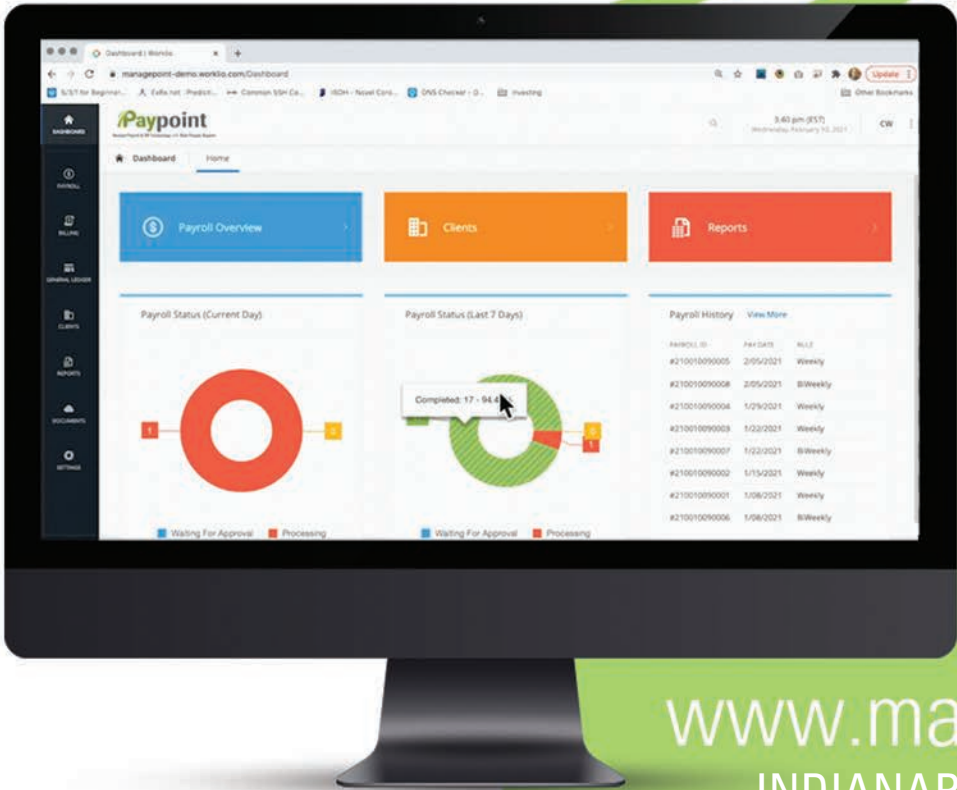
Dashboard | Worklio
managepoint-demo.worklio.com/Dashboard
Update
Other Bookmarks
DASHBOARD
PAYROLL
BILLING
GENERAL LEDGER
CLIENTS
REPORTS
DOCUMENTS
SETTINGS
Paypoint
3:40 pm (EST) Wednesday, February 10, 2021
CW
Dashboard
Home
Payroll Overview
Clients
Reports
Payroll Status (Current Day)
1
0
Waiting For Approval
Processing
Payroll Status (Last 7 Days)
Completed: 17 - 94.4
0
Waiting For Approval
Processing
Payroll History
View More
PAYROLL ID
PAY DATE
RULE
#210010090005 2/05/2021 Weekly
#210010090008 2/05/2021 BiWeekly
#210010090004 1/29/2021 Weekly
#210010090003 1/22/2021 Weekly
#210010090007 1/22/2021 BiWeekly
#210010090002 1/15/2021 Weekly
#210010090001 1/08/2021 Weekly
#210010090006 1/08/2021 BiWeekly
www.ma
INDIANAP